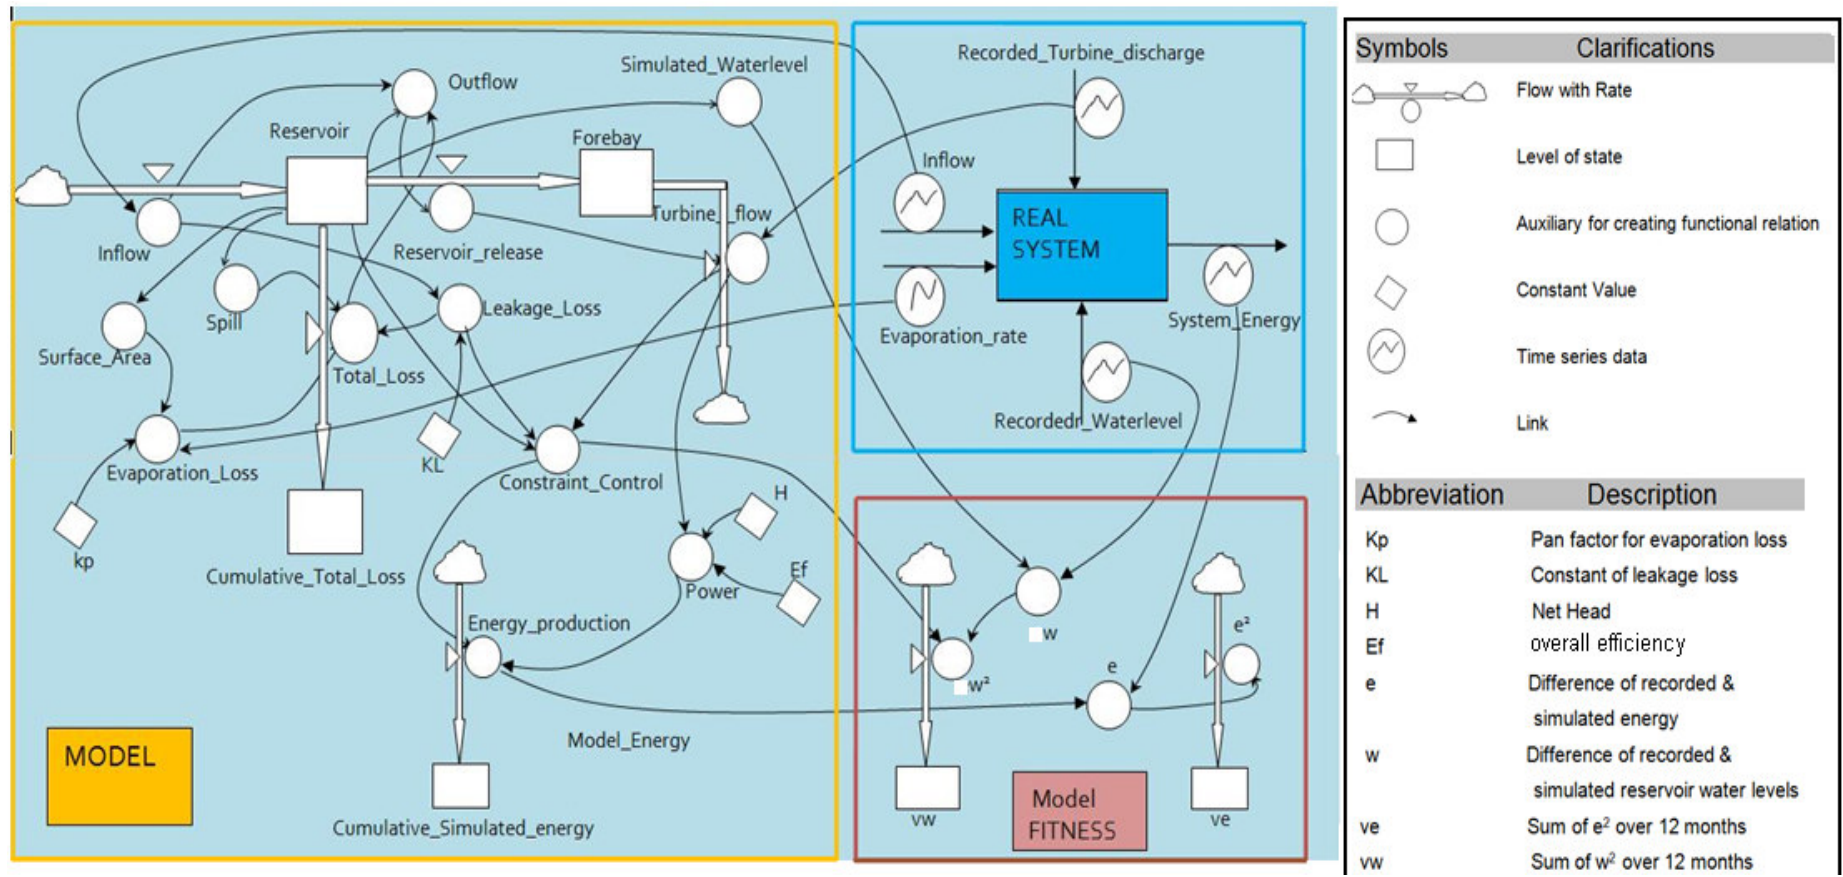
Outflow
Simulated_Waterlevel
Reservoir
Forebay
Turbine_flow
Inflow
Reservoir_release
Spill
Leakage_Loss
Surface_Area
Total_Loss
Evaporation_Loss
KL
Constraint_Control
kp
Cumulative_Total_Loss
H
Power
Ef
Energy_production
Model_Energy
Cumulative_Simulated_energy
MODEL

Recorded_Turbine_discharge
Inflow
REAL SYSTEM
Evaporation_rate
System_Energy
Recordedr_Waterlevel

w
$w^2$
e
$e^2$
vw
ve
Model FITNESS

| Symbols | Clarifications |
|---|---|
| | Flow with Rate |
| | Level of state |
| | Auxiliary for creating functional relation |
| | Constant Value |
| | Time series data |
| | Link |

| Abbreviation | Description |
|---|---|
| Kp | Pan factor for evaporation loss |
| KL | Constant of leakage loss |
| H | Net Head |
| Ef | overall efficiency |
| e | Difference of recorded & simulated energy |
| w | Difference of recorded & simulated reservoir water levels |
| ve | Sum of $e^2$ over 12 months |
| vw | Sum of $w^2$ over 12 months |